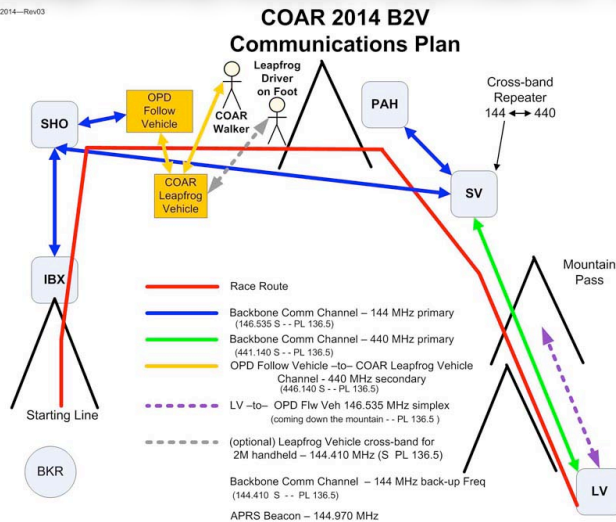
2014—Rev03

COAR 2014 B2V Communications Plan

SHO

OPD Follow Vehicle

COAR Walker

Leapfrog Driver on Foot

PAH

Cross-band Repeater 144 ↔ 440

COAR Leapfrog Vehicle

SV

IBX

Mountain Pass

Race Route

Backbone Comm Channel – 144 MHz primary (146.535 S - - PL 136.5)

Backbone Comm Channel – 440 MHz primary (441.140 S - - PL 136.5)

OPD Follow Vehicle –to– COAR Leapfrog Vehicle Channel - 440 MHz secondary (446.140 S - - PL 136.5)

LV –to– OPD Flw Veh 146.535 MHz simplex (coming down the mountain - - PL 136.5 )

Starting Line

(optional) Leapfrog Vehicle cross-band for 2M handheld – 144.410 MHz (S PL 136.5)

BKR

Backbone Comm Channel – 144 MHz back-up Freq (144.410 S - - PL 136.5)

APRS Beacon – 144.970 MHz

LV